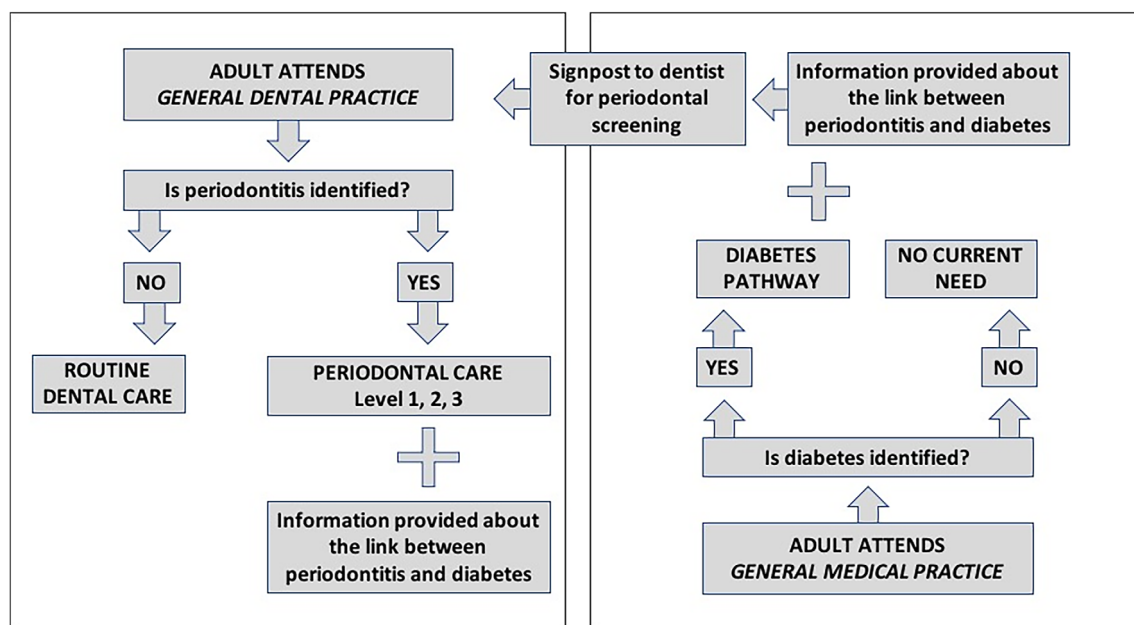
ADULT ATTENDS
*GENERAL DENTAL PRACTICE*

Is periodontitis identified?

NO

YES

ROUTINE DENTAL CARE

PERIODONTAL CARE
Level 1, 2, 3

Information provided about the link between periodontitis and diabetes

Signpost to dentist for periodontal screening

Information provided about the link between periodontitis and diabetes

DIABETES PATHWAY

NO CURRENT NEED

YES

NO

Is diabetes identified?

ADULT ATTENDS
*GENERAL MEDICAL PRACTICE*